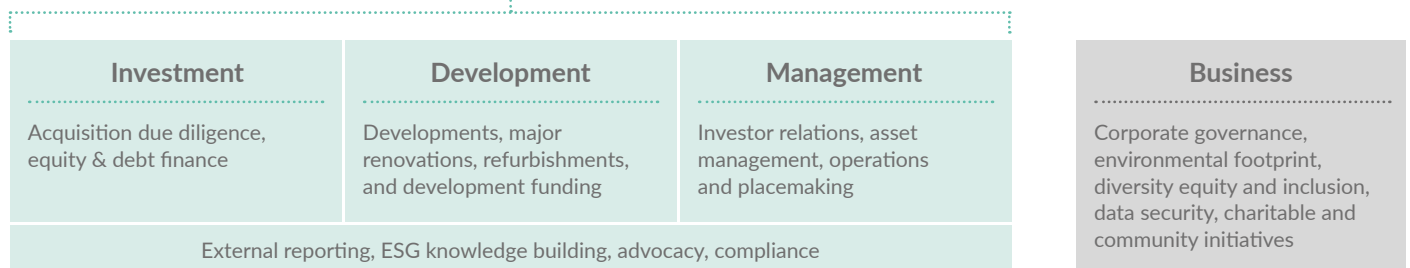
Investment

Acquisition due diligence, equity & debt finance

Development

Developments, major renovations, refurbishments, and development funding

Management

Investor relations, asset management, operations and placemaking

External reporting, ESG knowledge building, advocacy, compliance

Business

Corporate governance, environmental footprint, diversity equity and inclusion, data security, charitable and community initiatives